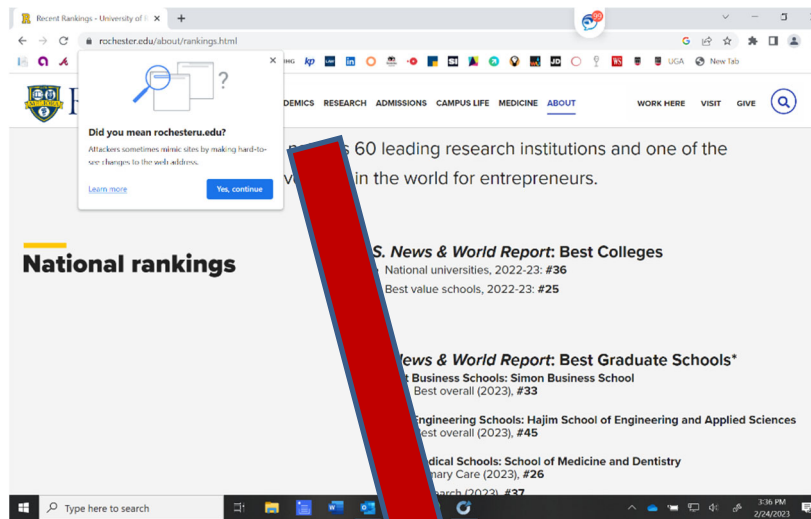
Recent Rankings - University of R ×
+
rochester.edu/about/rankings.html
UGA New Tab

Did you mean rochesteru.edu?
Attackers sometimes mimic sites by making hard-to-see changes to the web address.
Learn more
Yes, continue

DEMICS RESEARCH ADMISSIONS CAMPUS LIFE MEDICINE ABOUT WORK HERE VISIT GIVE

s 60 leading research institutions and one of the
v in the world for entrepreneurs.

National rankings

S. News & World Report: Best Colleges
National universities, 2022-23: #36
Best value schools, 2022-23: #25

News & World Report: Best Graduate Schools*
t Business Schools: Simon Business School
Best overall (2023), #33
Engineering Schools: Hajim School of Engineering and Applied Sciences
est overall (2023), #45
dical Schools: School of Medicine and Dentistry
mary Care (2023), #26
earch (2023), #37

Type here to search
3:36 PM
2/24/2023